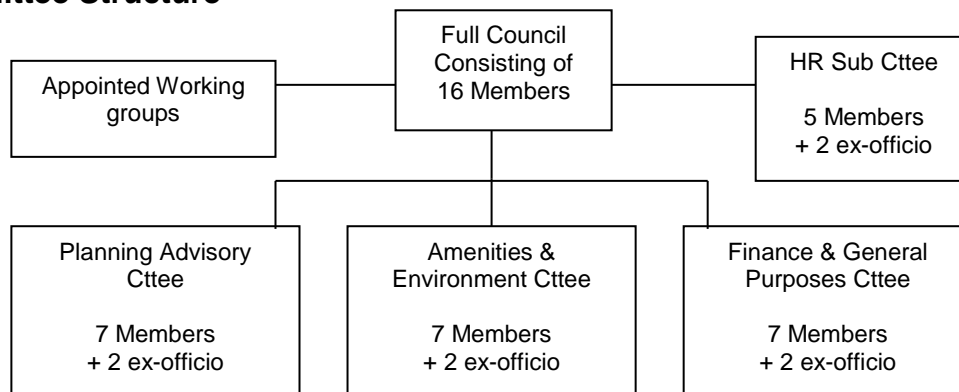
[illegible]ittee Structure

Full Council Consisting of 16 Members

Appointed Working groups

HR Sub Cttee

5 Members
+ 2 ex-officio

Planning Advisory Cttee

7 Members
+ 2 ex-officio

Amenities & Environment Cttee

7 Members
+ 2 ex-officio

Finance & General Purposes Cttee

7 Members
+ 2 ex-officio